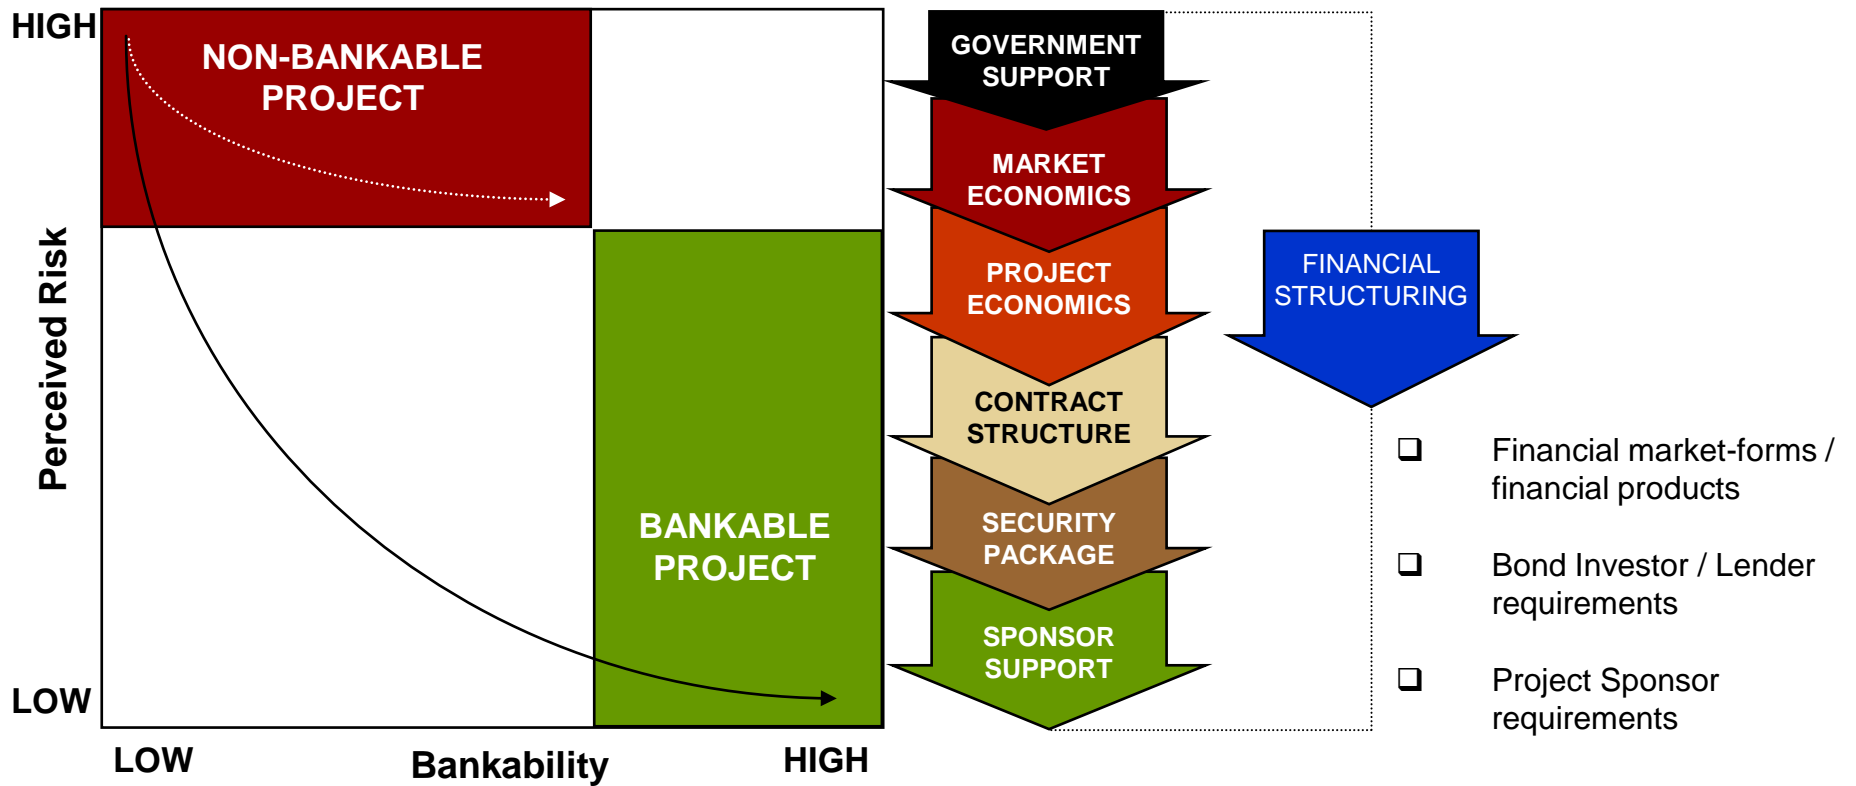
HIGH

NON-BANKABLE PROJECT

Perceived Risk

BANKABLE PROJECT

LOW

LOW

Bankability

HIGH

GOVERNMENT SUPPORT

MARKET ECONOMICS

PROJECT ECONOMICS

CONTRACT STRUCTURE

SECURITY PACKAGE

SPONSOR SUPPORT

FINANCIAL STRUCTURING

❑ Financial market-forms / financial products

❑ Bond Investor / Lender requirements

❑ Project Sponsor requirements